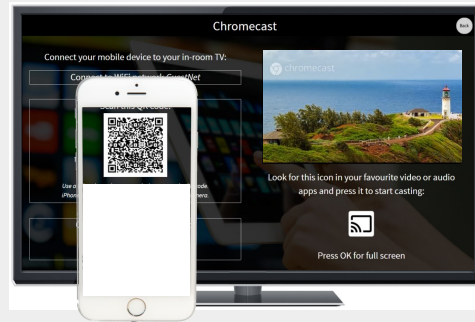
Chromecast

Back

Connect your mobile device to your in-room TV:

Connect to WiFi network: GuestNet

Scan this QR code:

Use a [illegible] code. iPhone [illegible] ners.

chromecast

Look for this icon in your favourite video or audio apps and press it to start casting:

Press OK for full screen